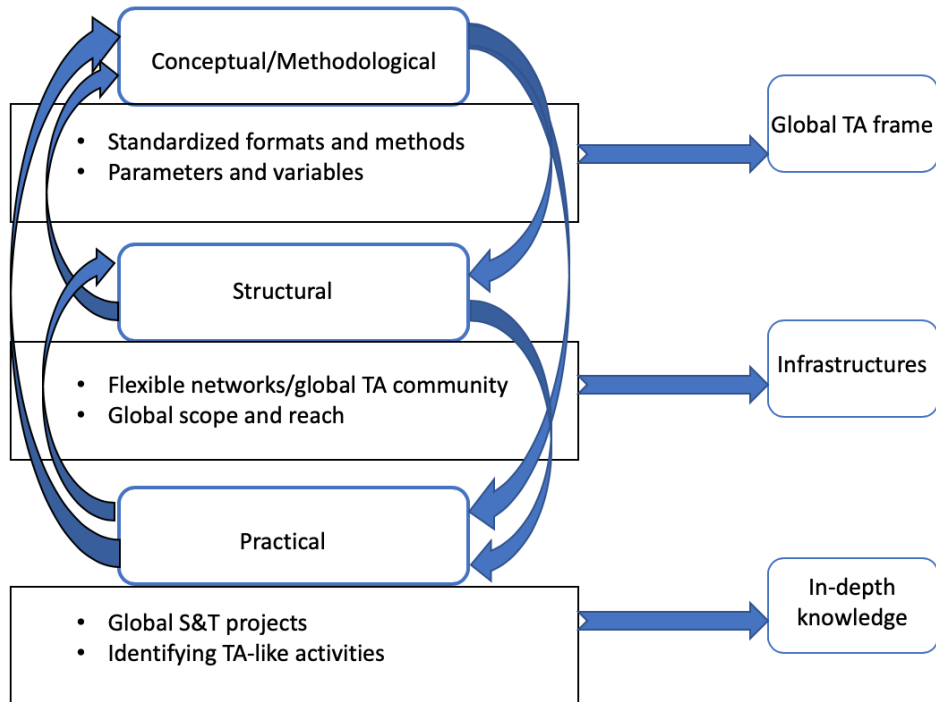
Conceptual/Methodological

- Standardized formats and methods
- Parameters and variables

Global TA frame

Structural

- Flexible networks/global TA community
- Global scope and reach

Infrastructures

Practical

- Global S&T projects
- Identifying TA-like activities

In-depth knowledge